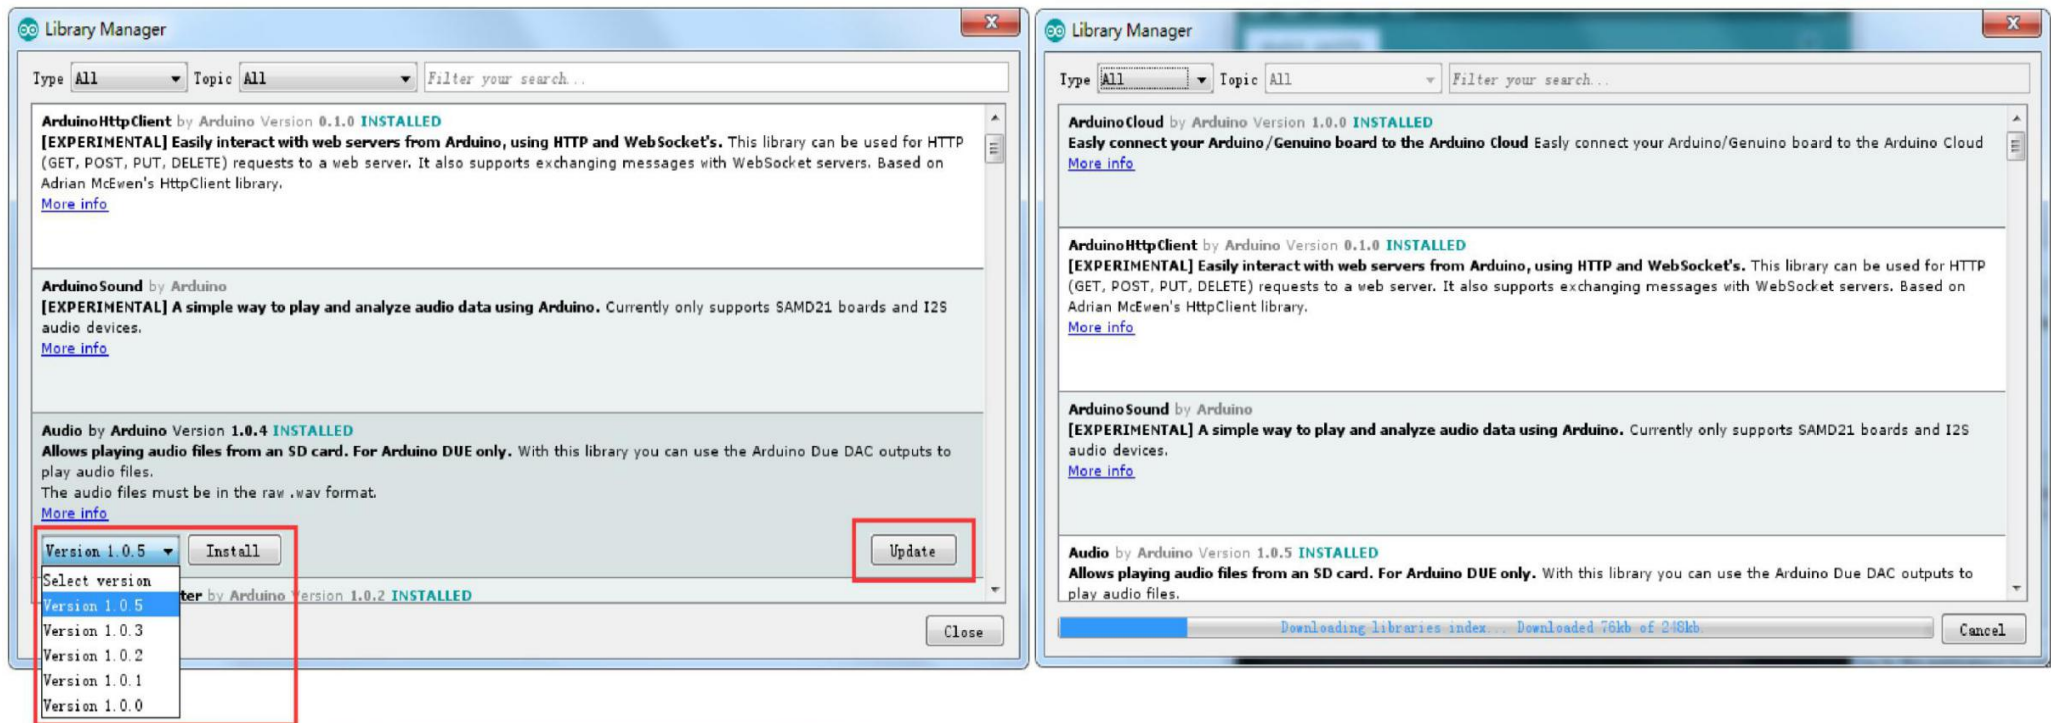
Library Manager

Type All Topic All Filter your search...

ArduinoHttpClient by Arduino Version 0.1.0 INSTALLED
[EXPERIMENTAL] Easily interact with web servers from Arduino, using HTTP and WebSocket's. This library can be used for HTTP (GET, POST, PUT, DELETE) requests to a web server. It also supports exchanging messages with WebSocket servers. Based on Adrian McEwen's HttpClient library.
More info

ArduinoSound by Arduino
[EXPERIMENTAL] A simple way to play and analyze audio data using Arduino. Currently only supports SAMD21 boards and I2S audio devices.
More info

Audio by Arduino Version 1.0.4 INSTALLED
Allows playing audio files from an SD card. For Arduino DUE only. With this library you can use the Arduino Due DAC outputs to play audio files.
The audio files must be in the raw .wav format.
More info

Version 1.0.5 Install Update

Select version
Version 1.0.5
Version 1.0.3
Version 1.0.2
Version 1.0.1
Version 1.0.0

ter by Arduino Version 1.0.2 INSTALLED

Close

Library Manager

Type All Topic All Filter your search...

ArduinoCloud by Arduino Version 1.0.0 INSTALLED
Easly connect your Arduino/Genuino board to the Arduino Cloud Easly connect your Arduino/Genuino board to the Arduino Cloud
More info

ArduinoHttpClient by Arduino Version 0.1.0 INSTALLED
[EXPERIMENTAL] Easily interact with web servers from Arduino, using HTTP and WebSocket's. This library can be used for HTTP (GET, POST, PUT, DELETE) requests to a web server. It also supports exchanging messages with WebSocket servers. Based on Adrian McEwen's HttpClient library.
More info

ArduinoSound by Arduino
[EXPERIMENTAL] A simple way to play and analyze audio data using Arduino. Currently only supports SAMD21 boards and I2S audio devices.
More info

Audio by Arduino Version 1.0.5 INSTALLED
Allows playing audio files from an SD card. For Arduino DUE only. With this library you can use the Arduino Due DAC outputs to play audio files.

Downloading libraries index... Downloaded 76kb of 248kb
Cancel